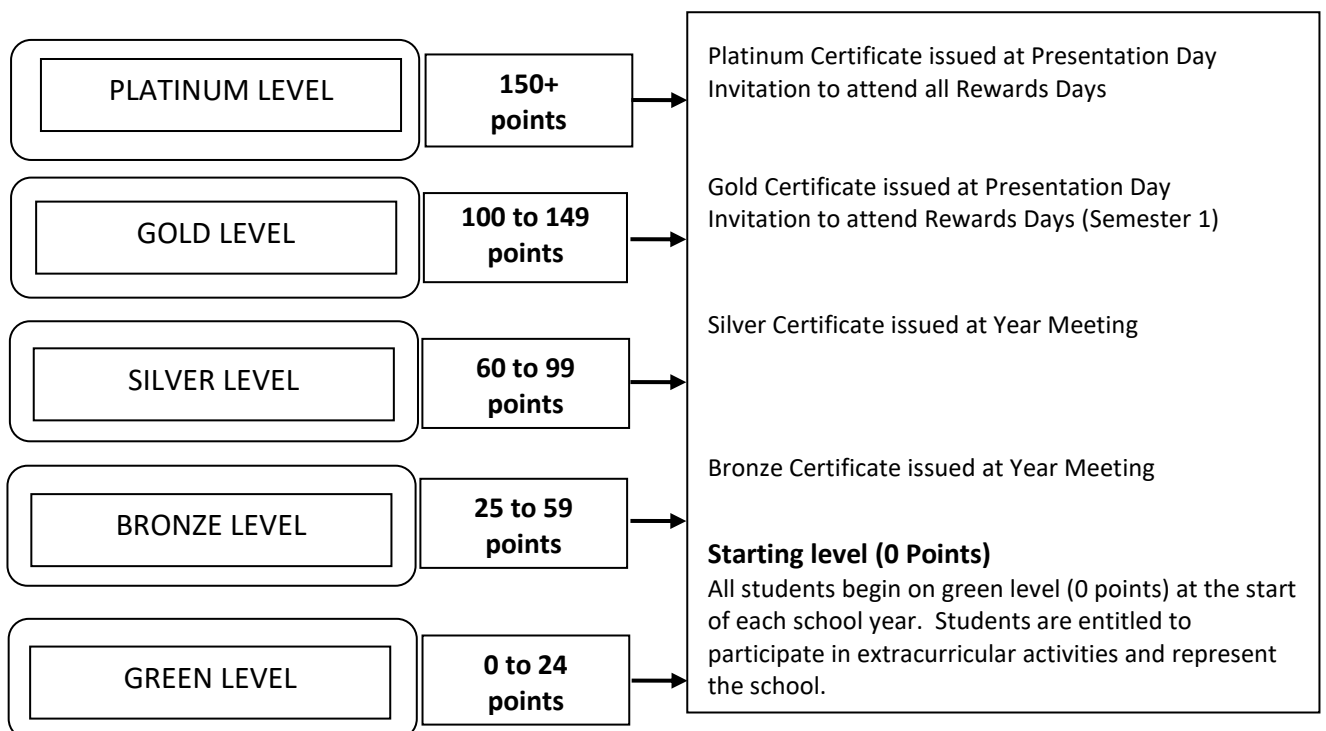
PLATINUM LEVEL

150+ points

GOLD LEVEL

100 to 149 points

SILVER LEVEL

60 to 99 points

BRONZE LEVEL

25 to 59 points

GREEN LEVEL

0 to 24 points

Platinum Certificate issued at Presentation Day
Invitation to attend all Rewards Days

Gold Certificate issued at Presentation Day
Invitation to attend Rewards Days (Semester 1)

Silver Certificate issued at Year Meeting

Bronze Certificate issued at Year Meeting

**Starting level (0 Points)**
All students begin on green level (0 points) at the start of each school year. Students are entitled to participate in extracurricular activities and represent the school.